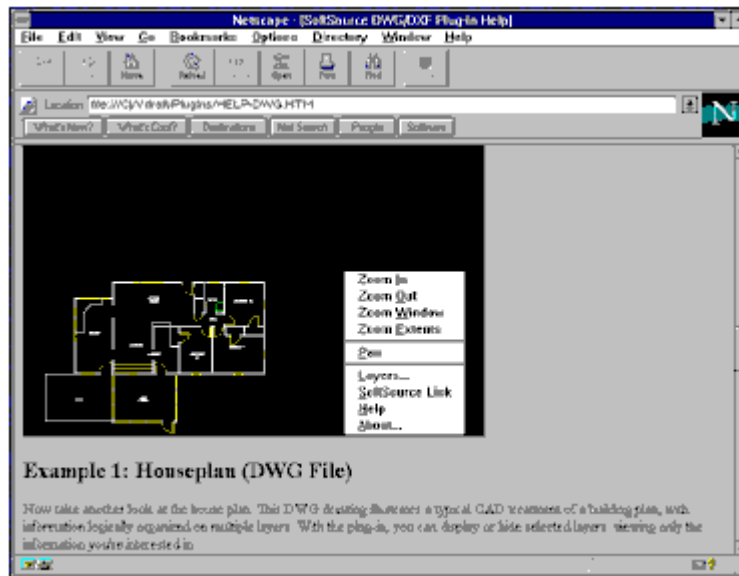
Netscape - [SoftSource DWG/DXF Plug-in Help]

File Edit View Go Bookmarks Options Directory Window Help

Back Forward Home Reload Images Open Print Find Stop

Location: file:///C|/Vdraft/Plugins/HELP-DWG.HTM

What's New? What's Cool? Destinations Net Search People Software

N

Zoom In
Zoom Out
Zoom Window
Zoom Extents
Pan
Layers...
SoftSource Link
Help
About...

Example 1: Houseplan (DWG File)

Now take another look at the house plan. This DWG drawing illustrates a typical CAD treatment of a building plan, with information logically organized on multiple layers. With the plug-in, you can display or hide selected layers, viewing only the information you're interested in.